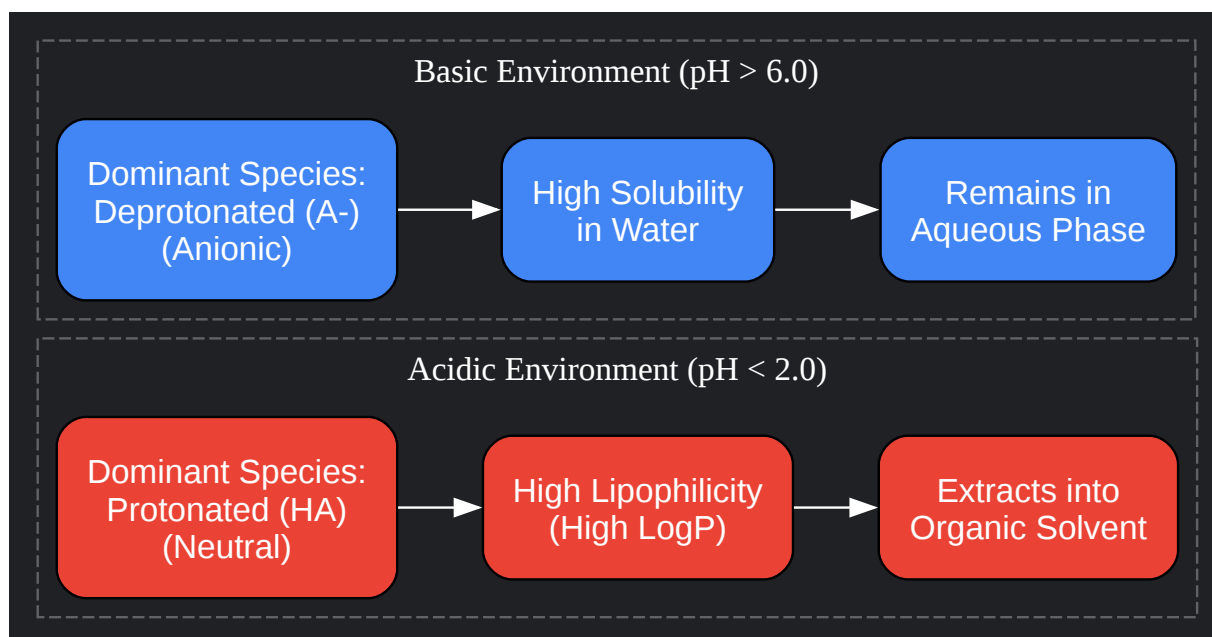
Basic Environment (pH > 6.0)

Dominant Species: Deprotonated (A-) (Anionic)

High Solubility in Water

Remains in Aqueous Phase

Acidic Environment (pH < 2.0)

Dominant Species: Protonated (HA) (Neutral)

High Lipophilicity (High LogP)

Extracts into Organic Solvent